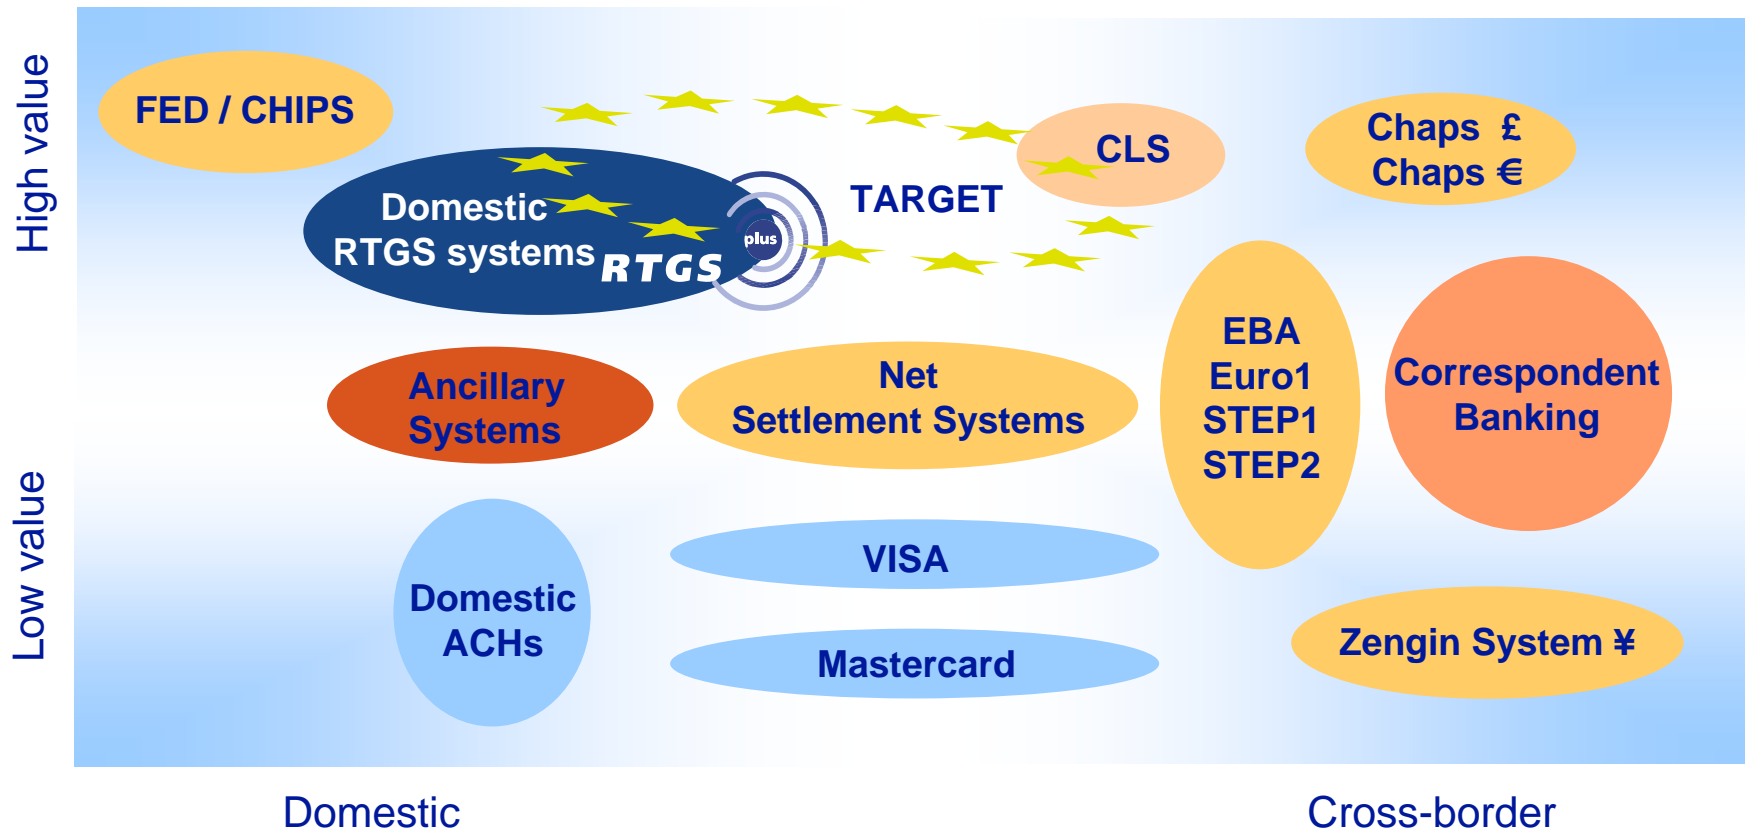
High value

Low value

FED / CHIPS

Domestic
RTGS systems

RTGS

plus

TARGET

CLS

Chaps £
Chaps €

Ancillary
Systems

Net
Settlement Systems

EBA
Euro1
STEP1
STEP2

Correspondent
Banking

VISA

Domestic
ACHs

Mastercard

Zengin System ¥

Domestic

Cross-border